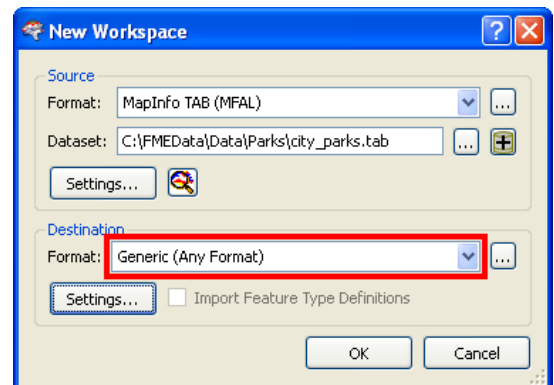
New Workspace

Source
Format: MapInfo TAB (MFAL)
Dataset: C:\FMEData\Data\Parks\city_parks.tab
Settings...

Destination
Format: Generic (Any Format)
Settings...
Import Feature Type Definitions

OK
Cancel